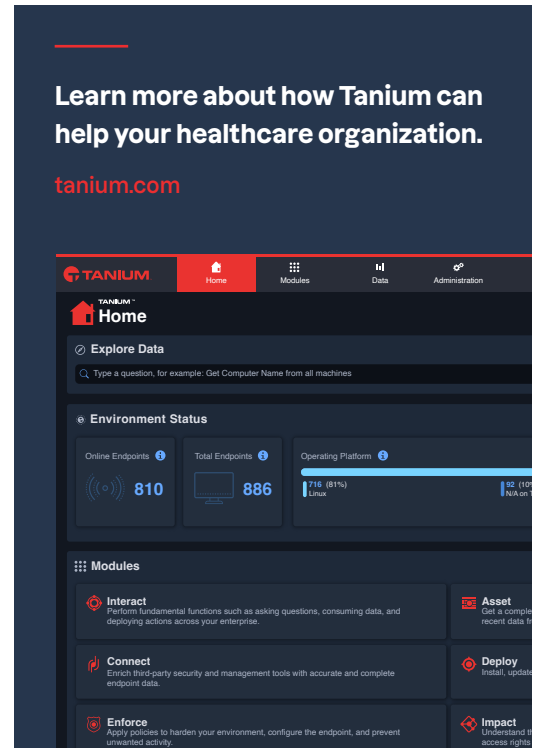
Learn more about how Tanium can help your healthcare organization.

tanium.com

TANIUM

Home

Modules

Data

Administration

TANIUM

Home

Explore Data

Type a question, for example: Get Computer Name from all machines

Environment Status

Online Endpoints

810

Total Endpoints

886

Operating Platform

716 (81%)
Linux

92 (10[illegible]
N/A on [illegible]

Modules

Interact
Perform fundamental functions such as asking questions, consuming data, and deploying actions across your enterprise.

Asset
Get a comple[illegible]
recent data fr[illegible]

Connect
Enrich third-party security and management tools with accurate and complete endpoint data.

Deploy
Install, update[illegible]

Enforce
Apply policies to harden your environment, configure the endpoint, and prevent unwanted activity.

Impact
Understand t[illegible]
access rights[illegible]